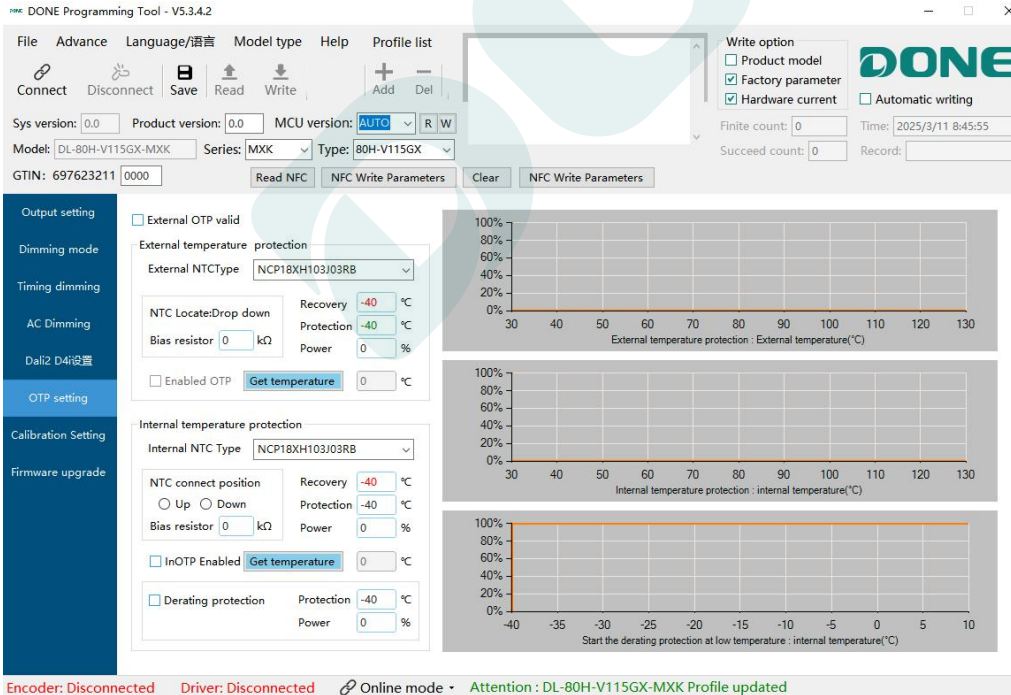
DONE Programming Tool - V5.3.4.2

File Advance Language/语言 Model type Help Profile list

Connect Disconnect Save Read Write Add Del

Write option
Product model
Factory parameter
Hardware current

DONE

Automatic writing

Sys version: 0.0 Product version: 0.0 MCU version: AUTO R W

Finite count: 0 Time: 2025/3/11 8:45:55

Model: DL-80H-V115GX-MXK Series: MXK Type: 80H-V115GX

Succeed count: 0 Record:

GTIN: 697623211 0000 Read NFC NFC Write Parameters Clear NFC Write Parameters

Output setting
Dimming mode
Timing dimming
AC Dimming
Dali2 D4i设置
OTP setting
Calibration Setting
Firmware upgrade

External OTP valid
External temperature protection
External NTCType NCP18XH103J03RB
NTC Locate:Drop down
Bias resistor 0 kΩ
Recovery -40 ℃
Protection -40 ℃
Power 0 %
Enabled OTP Get temperature 0 ℃

Internal temperature protection
Internal NTC Type NCP18XH103J03RB
NTC connect position
Up Down
Bias resistor 0 kΩ
Recovery -40 ℃
Protection -40 ℃
Power 0 %
InOTP Enabled Get temperature 0 ℃
Derating protection Protection -40 ℃
Power 0 %

100% 80% 60% 40% 20% 0%
30 40 50 60 70 80 90 100 110 120 130
External temperature protection : External temperature(℃)

100% 80% 60% 40% 20% 0%
30 40 50 60 70 80 90 100 110 120 130
Internal temperature protection : internal temperature(℃)

100% 80% 60% 40% 20% 0%
-40 -35 -30 -25 -20 -15 -10 -5 0 5 10
Start the derating protection at low temperature : internal temperature(℃)

Encoder: Disconnected Driver: Disconnected Online mode Attention : DL-80H-V115GX-MXK Profile updated